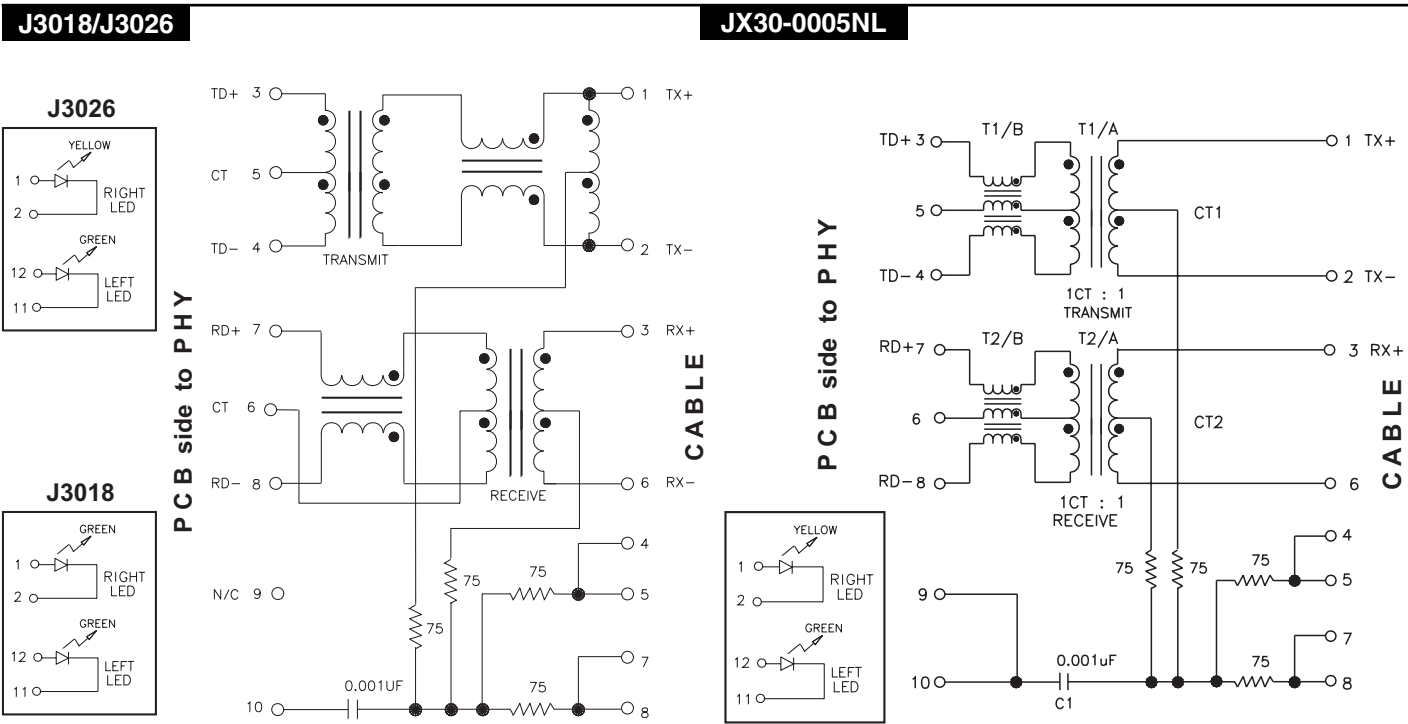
J3018/J3026

JX30-0005NL

J3026

YELLOW

1

2

RIGHT LED

GREEN

12

11

LEFT LED

J3018

GREEN

1

2

RIGHT LED

GREEN

12

11

LEFT LED

P C B side to P H Y

TD+ 3

CT 5

TD− 4

TRANSMIT

1 TX+

2 TX−

RD+ 7

CT 6

RD− 8

RECEIVE

3 RX+

6 RX−

C A B L E

N/C 9

75

75

75

4

5

7

8

10

0.001UF

75

P C B side to P H Y

TD+ 3

5

TD− 4

T1/B

T1/A

1 TX+

CT1

2 TX−

1CT : 1
TRANSMIT

RD+ 7

6

RD− 8

T2/B

T2/A

3 RX+

CT2

6

1CT : 1
RECEIVE

C A B L E

YELLOW

1

2

RIGHT LED

GREEN

12

11

LEFT LED

9

10

0.001uF

C1

75

75

75

75

4

5

7

8